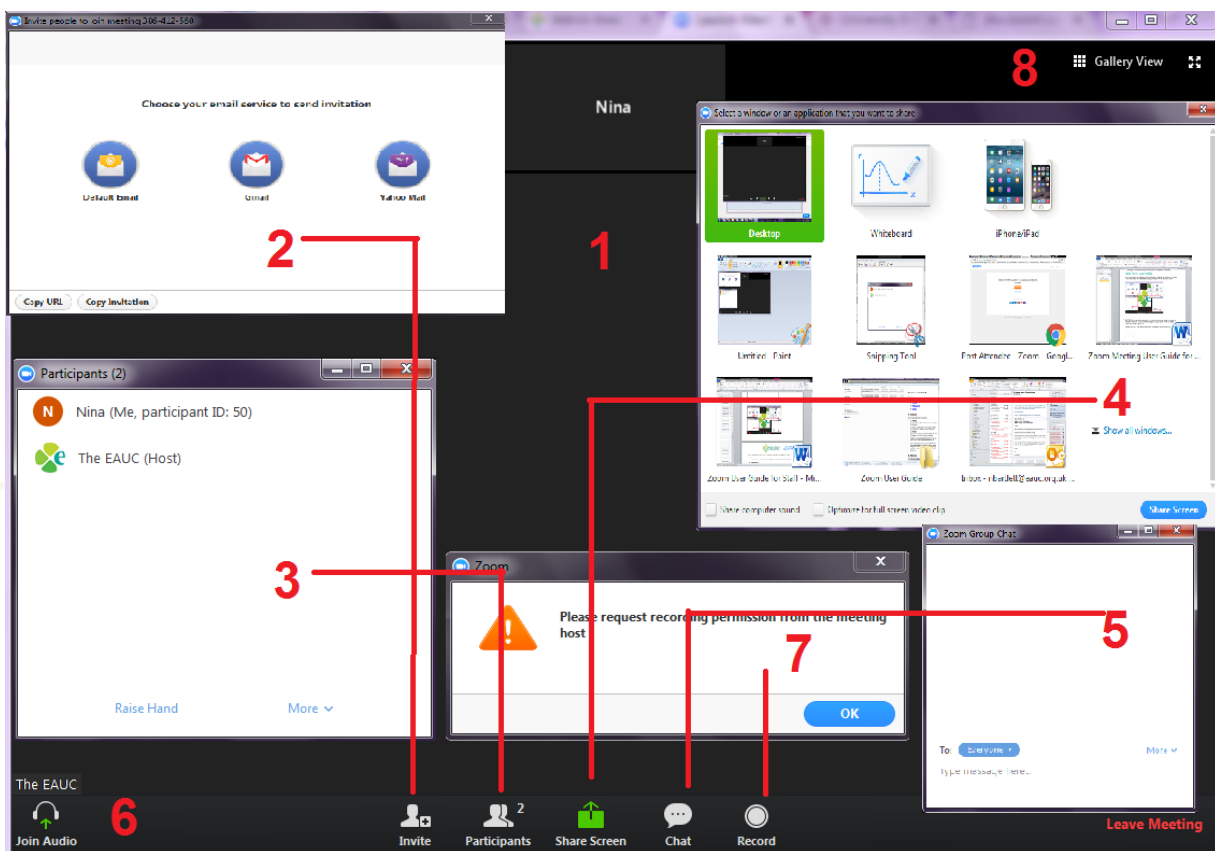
Invite people to join meeting 306-412-360

Choose your email service to send invitation

Default Email
Gmail
Yahoo Mail

Copy URL
Copy Invitation

Nina

Gallery View

8

2

1

Select a window or an application that you want to share

Desktop
Whiteboard
iPhone/iPad
Untitled - Paint
Snipping Tool
Post Attendee - Zoom - Googl...
Zoom Meeting User Guide for...
Zoom User Guide for Staff - Mi...
Zoom User Guide
Inbox - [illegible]@eauc.org.uk...
Show all windows...

Share computer sound
Optimize for full screen video clip
Share Screen

4

Participants (2)

Nina (Me, participant ID: 50)
The EAUC (Host)

3

Zoom

Please request recording permission from the meeting host

OK

5

7

Zoom Group Chat

To: Everyone
More
Type message here...

Raise Hand
More

The EAUC

6

Join Audio
Invite
Participants 2
Share Screen
Chat
Record
Leave Meeting